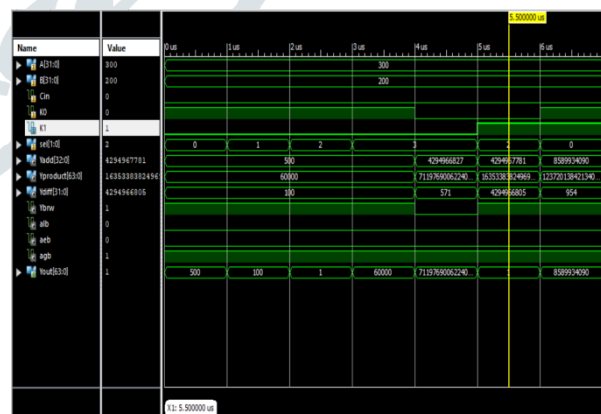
5.500000 us

| Name | Value |
|---|---|
| A[31:0] | 300 |
| B[31:0] | 200 |
| Cin | 0 |
| K0 | 0 |
| K1 | 1 |
| sel[1:0] | 2 |
| Yadd[32:0] | 4294967781 |
| Yproduct[63:0] | 1635338382496 |
| Ydiff[31:0] | 4294966806 |
| Ybrw | 1 |
| alb | 0 |
| aeb | 0 |
| agb | 1 |
| Yout[63:0] | 1 |

0 us | 1 us | 2 us | 3 us | 4 us | 5 us | 6 us

300

200

0 | 1 | 2 | 3 | 2 | 0

500 | 4294966827 | 4294967781 | 8589934090

60000 | 71197690062240... | 1635338382469... | 123720138421340...

100 | 571 | 4294966805 | 954

500 | 100 | 1 | 60000 | 71197690062240... | 1 | 8589934090

X1: 5.500000 us